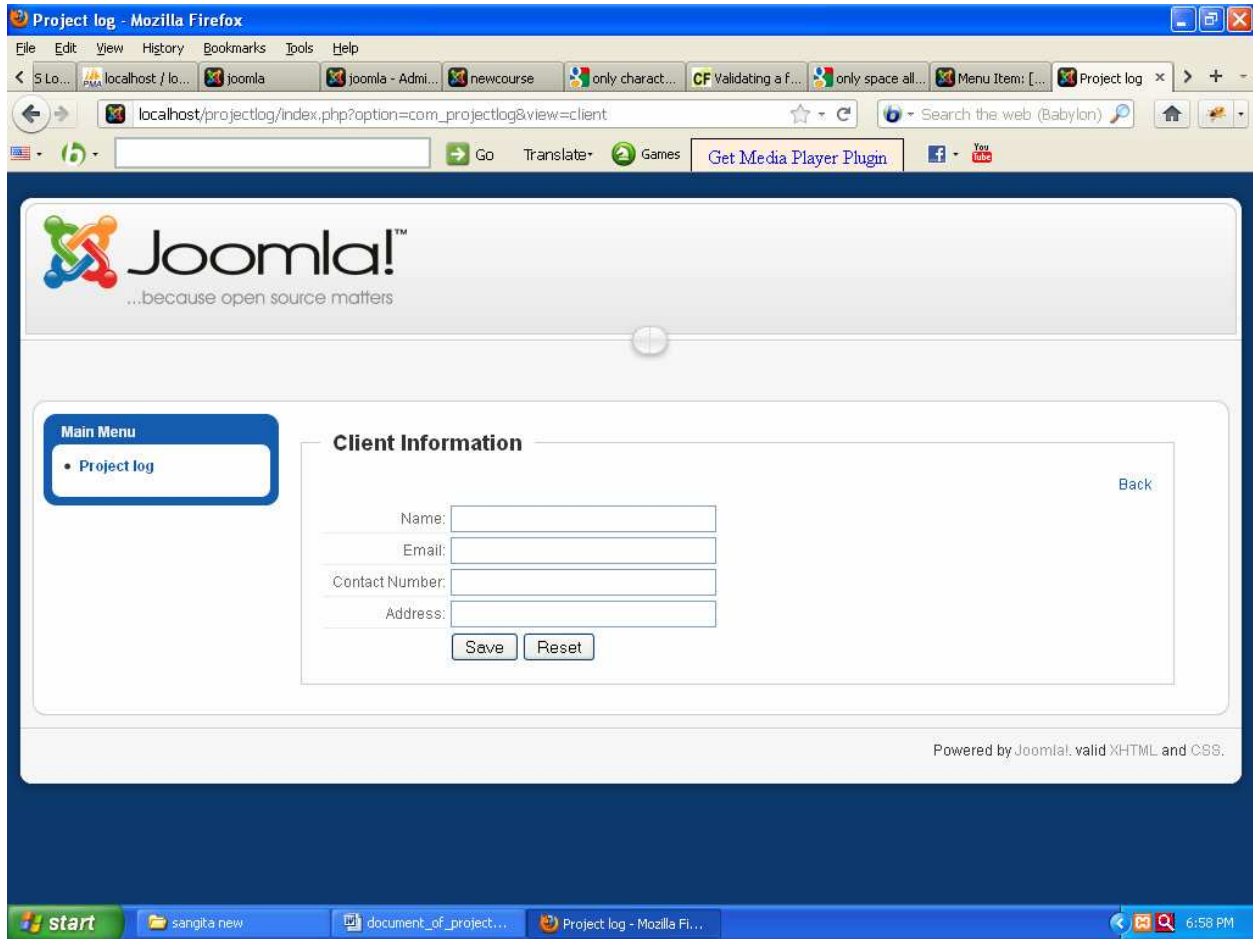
Project log - Mozilla Firefox

File Edit View History Bookmarks Tools Help

S Lo... | PMA localhost / lo... | joomla | joomla - Admi... | newcourse | only charact... | CF Validating a f... | only space all... | Menu Item: [... | Project log ×

localhost/projectlog/index.php?option=com_projectlog&view=client

Search the web (Babylon)

Go Translate Games Get Media Player Plugin You Tube

Joomla!™
...because open source matters

Main Menu
• Project log

Client Information

Back

Name:
Email:
Contact Number:
Address:

Save Reset

Powered by Joomla!. valid XHTML and CSS.

start | sangita new | document_of_project... | Project log - Mozilla Fi... | 6:58 PM